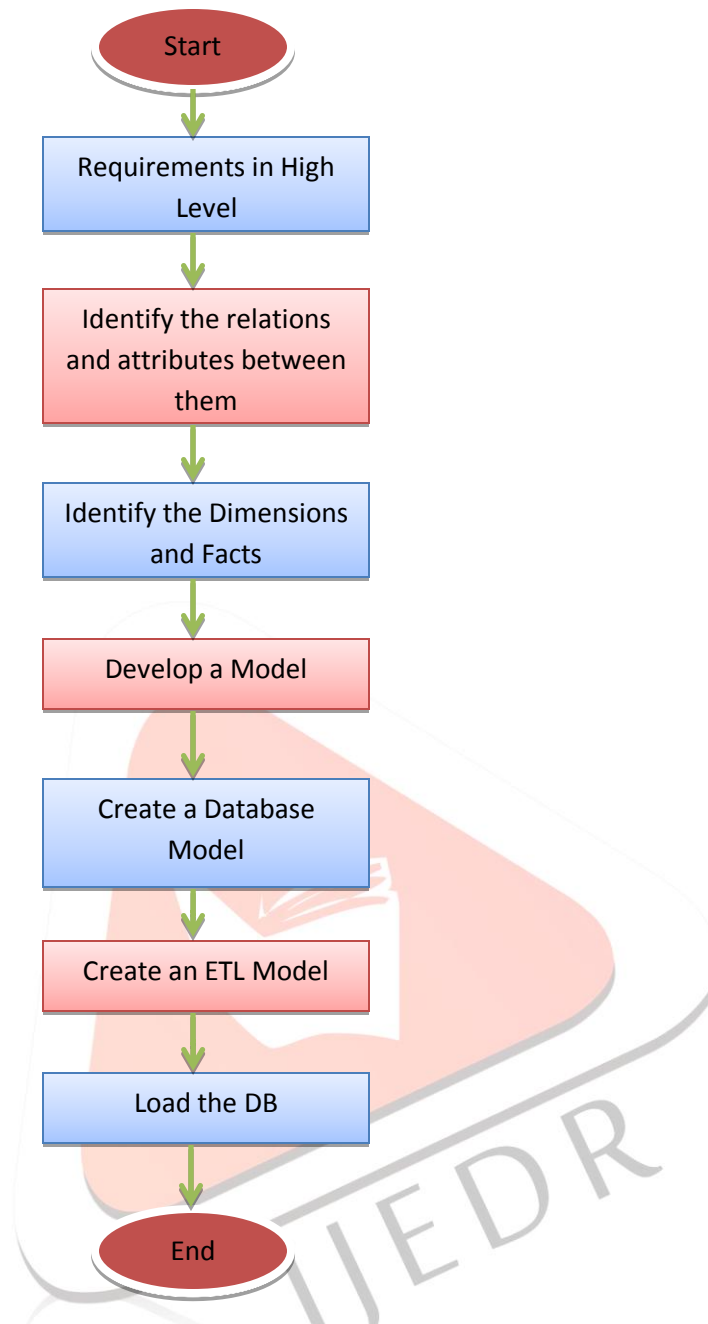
Start

Requirements in High Level

Identify the relations and attributes between them

Identify the Dimensions and Facts

Develop a Model

Create a Database Model

Create an ETL Model

Load the DB

End

IJEDR